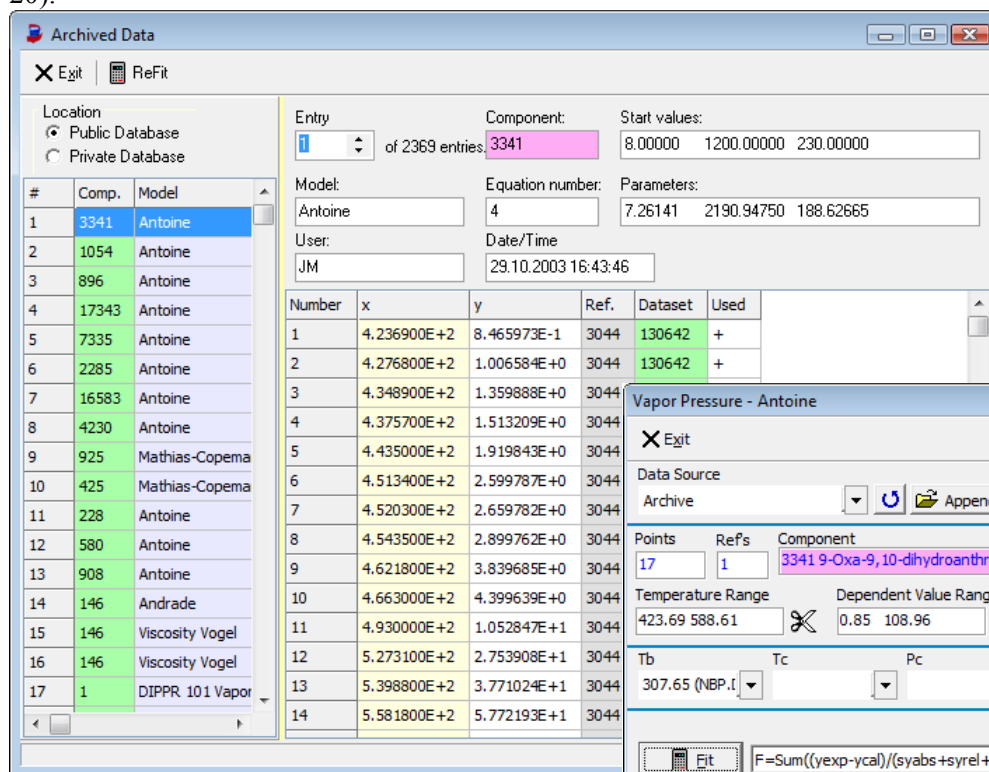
20).

Archived Data

Exit | ReFit

Location
Public Database
Private Database

| # | Comp. | Model |
|---|---|---|
| 1 | 3341 | Antoine |
| 2 | 1054 | Antoine |
| 3 | 896 | Antoine |
| 4 | 17343 | Antoine |
| 5 | 7335 | Antoine |
| 6 | 2285 | Antoine |
| 7 | 16583 | Antoine |
| 8 | 4230 | Antoine |
| 9 | 925 | Mathias-Copema |
| 10 | 425 | Mathias-Copema |
| 11 | 228 | Antoine |
| 12 | 580 | Antoine |
| 13 | 908 | Antoine |
| 14 | 146 | Andrade |
| 15 | 146 | Viscosity Vogel |
| 16 | 146 | Viscosity Vogel |
| 17 | 1 | DIPPR 101 Vapor |

Entry
1
of 2369 entries.
Component:
3341
Start values:
8.00000 1200.00000 230.00000
Model:
Antoine
Equation number:
4
Parameters:
7.26141 2190.94750 188.62665
User:
JM
Date/Time
29.10.2003 16:43:46

| Number | x | y | Ref. | Dataset | Used |
|---|---|---|---|---|---|
| 1 | 4.236900E+2 | 8.465973E-1 | 3044 | 130642 | + |
| 2 | 4.276800E+2 | 1.006584E+0 | 3044 | 130642 | + |
| 3 | 4.348900E+2 | 1.359888E+0 | 3044 | | |
| 4 | 4.375700E+2 | 1.513209E+0 | 3044 | | |
| 5 | 4.435000E+2 | 1.919843E+0 | 3044 | | |
| 6 | 4.513400E+2 | 2.599787E+0 | 3044 | | |
| 7 | 4.520300E+2 | 2.659782E+0 | 3044 | | |
| 8 | 4.543500E+2 | 2.899762E+0 | 3044 | | |
| 9 | 4.621800E+2 | 3.839685E+0 | 3044 | | |
| 10 | 4.663000E+2 | 4.399639E+0 | 3044 | | |
| 11 | 4.930000E+2 | 1.052847E+1 | 3044 | | |
| 12 | 5.273100E+2 | 2.753908E+1 | 3044 | | |
| 13 | 5.398800E+2 | 3.771024E+1 | 3044 | | |
| 14 | 5.581800E+2 | 5.772193E+1 | 3044 | | |

Vapor Pressure - Antoine
Exit
Data Source
Archive
Appen
Points
17
Refs
1
Component
3341 9-Oxa-9,10-dihydroanthr
Temperature Range
423.69 588.61
Dependent Value Rang
0.85 108.96
Tb
307.65 (NBP.[
Tc
Pc
Fit
F=Sum((yexp-ycal)/(syabs+syrel+